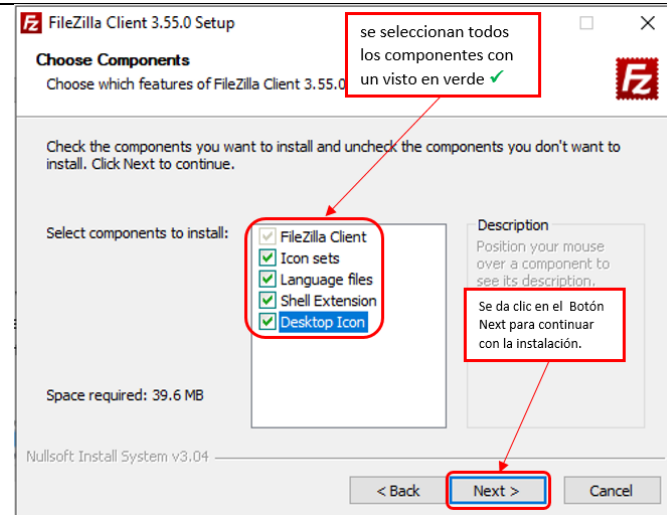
FileZilla Client 3.55.0 Setup

Choose Components

Choose which features of FileZilla Client 3.55.0

se seleccionan todos los componentes con un visto en verde ✓

Check the components you want to install and uncheck the components you don't want to install. Click Next to continue.

Select components to install:

FileZilla Client
Icon sets
Language files
Shell Extension
Desktop Icon

Description
Position your mouse over a component to see its description.

Se da clic en el Botón Next para continuar con la instalación.

Space required: 39.6 MB

Nullsoft Install System v3.04

< Back
Next >
Cancel